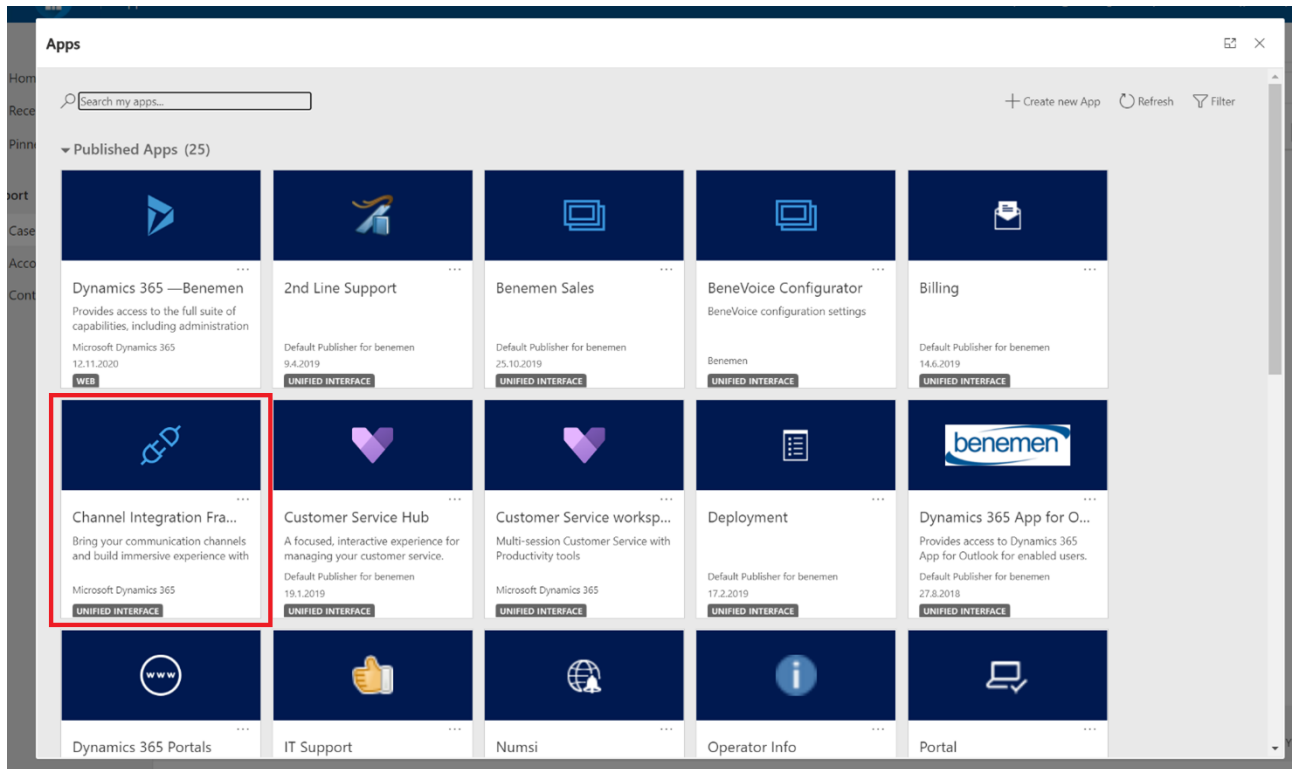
Hom
Rece
Pinn
port
Case
Acco
Cont

Apps

Search my apps...

Create new App Refresh Filter

Published Apps (25)

...
Dynamics 365 —Benemen
Provides access to the full suite of capabilities, including administration
Microsoft Dynamics 365
12.11.2020
WEB

...
2nd Line Support
Default Publisher for benemen
9.4.2019
UNIFIED INTERFACE

...
Benemen Sales
Default Publisher for benemen
25.10.2019
UNIFIED INTERFACE

...
BeneVoice Configurator
BeneVoice configuration settings
Benemen
UNIFIED INTERFACE

...
Billing
Default Publisher for benemen
14.6.2019
UNIFIED INTERFACE

...
Channel Integration Fra...
Bring your communication channels and build immersive experience with
Microsoft Dynamics 365
UNIFIED INTERFACE

...
Customer Service Hub
A focused, interactive experience for managing your customer service.
Default Publisher for benemen
19.1.2019
UNIFIED INTERFACE

...
Customer Service worksp...
Multi-session Customer Service with Productivity tools
Microsoft Dynamics 365
UNIFIED INTERFACE

...
Deployment
Default Publisher for benemen
17.2.2019
UNIFIED INTERFACE

benemen
...
Dynamics 365 App for O...
Provides access to Dynamics 365 App for Outlook for enabled users.
Default Publisher for benemen
27.8.2018
UNIFIED INTERFACE

www
...
Dynamics 365 Portals

...
IT Support

...
Numsi

...
Operator Info

...
Portal